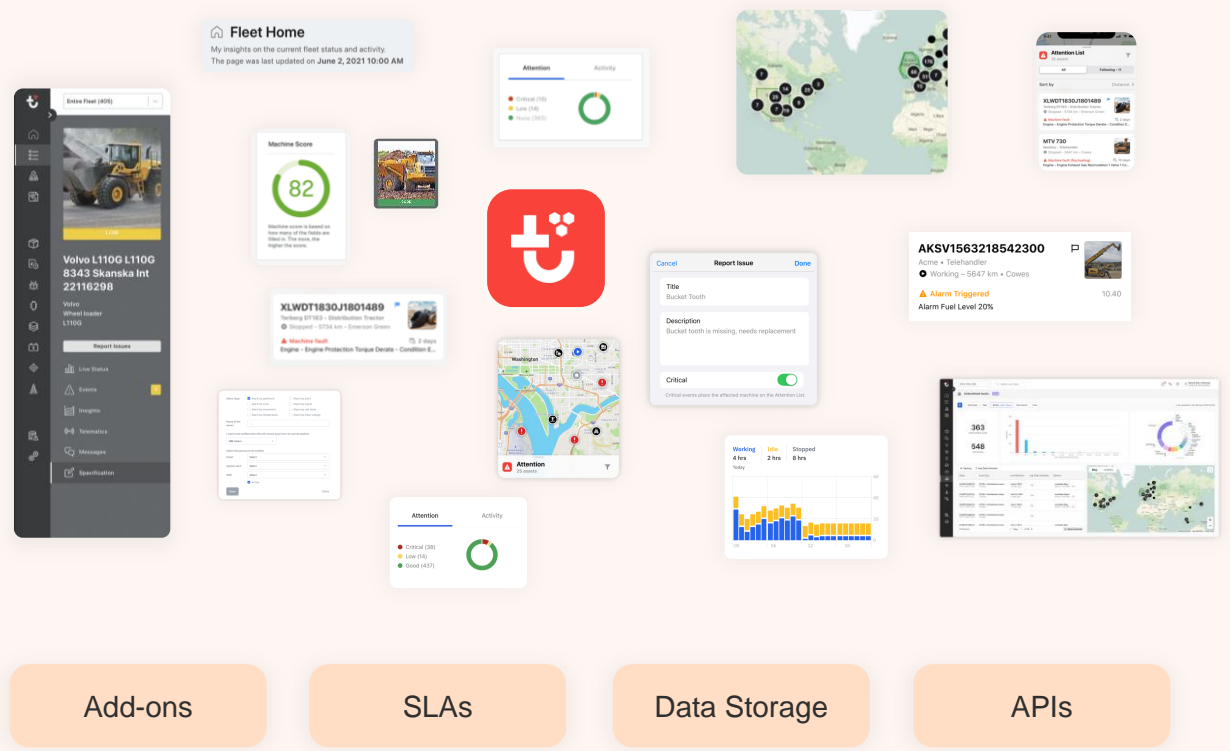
Fleet Home
My insights on the current fleet status and activity.
The page was last updated on June 2, 2021 10:00 AM

Attention Activity
Critical (10)
Low (14)
None (363)

Attention List

Entire Fleet (405)

Volvo L110G L110G 8343 Skanska Int 22116298
Volvo
Wheel loader
L110G
Report Issues
Live Status
Events
Insights
Telematics
Messages
Specification

Machine Score
82
Machine score is based on how many of the fields are filled in. The more, the higher the score.

AKSV1563218542300
Acme • Telehandler
Working – 5647 km • Cowes
Alarm Triggered 10.40
Alarm Fuel Level 20%

XLWDT1830J1801489
Terberg DT193 – Distribution Tractor
Stopped – 5734 km – Emerson Green
Machine fault 2 days
Engine – Engine Protection Torque Derate – Condition E...

Cancel Report Issue Done
Title
Bucket Tooth
Description
Bucket tooth is missing, needs replacement
Critical
Critical events place the affected machine on the Attention List.

Washington
Attention
25 events

Working 4 hrs
Idle 2 hrs
Stopped 8 hrs
Today

363
548

Attention Activity
Critical (38)
Low (14)
Good (437)

Add-ons
SLAs
Data Storage
APIs